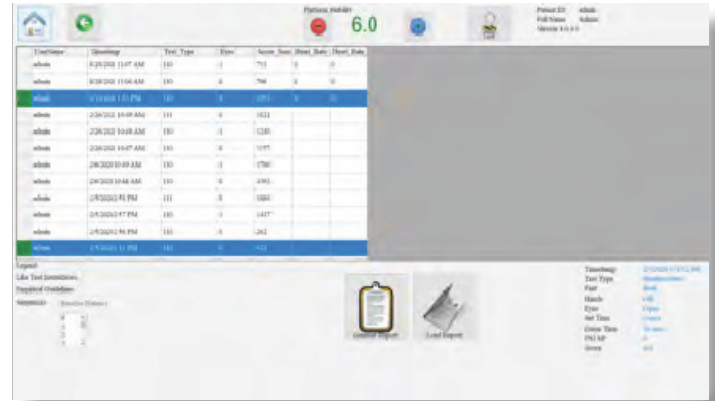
Patterns_Width 6.0

Patient ID: admin
Full Name: Admin
Version 4.0.0.0

| UserName | Timestamp | Test_Type | Eyes | Score_Sum | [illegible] | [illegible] |
|---|---|---|---|---|---|---|
| admin | 8/20/2020 11:07 AM | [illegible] | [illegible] | 715 | 0 | 0 |
| admin | 8/20/2020 11:06 AM | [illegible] | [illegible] | 796 | 0 | 0 |
| admin | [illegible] PM | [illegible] | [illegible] | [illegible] | 0 | 0 |
| admin | 2/26/2020 10:09 AM | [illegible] | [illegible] | 1021 | | |
| admin | 2/26/2020 10:08 AM | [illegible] | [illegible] | 1285 | | |
| admin | 2/26/2020 10:07 AM | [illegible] | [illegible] | 1197 | | |
| admin | 2/6/2020 10:49 AM | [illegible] | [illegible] | 1780 | | |
| admin | 2/6/2020 10:46 AM | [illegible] | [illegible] | 1501 | | |
| admin | 2/5/2020 2:49 PM | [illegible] | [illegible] | 1084 | | |
| admin | 2/5/2020 2:47 PM | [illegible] | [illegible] | 1417 | | |
| admin | 2/5/2020 2:46 PM | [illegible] | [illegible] | 262 | | |
| admin | 2/5/2020 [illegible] PM | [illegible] | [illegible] | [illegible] | | |

Legend
Like Test Instructions
Required Guidelines
Sequences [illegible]

General Report
Load Report

Timestamp: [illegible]
Test Type: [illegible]
Part: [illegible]
Hands: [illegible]
Eyes: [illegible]
Set Time: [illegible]
Game Time: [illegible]
PM NP: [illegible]
Score: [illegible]